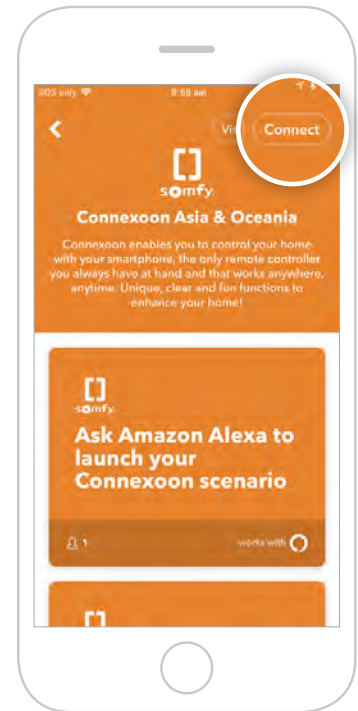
SOS only
9:55 am

Vi

Connect

somfy

Connexoon Asia & Oceania

Connexoon enables you to control your home with your smartphone, the only remote controller you always have at hand and that works anywhere, anytime. Unique, clear and fun functions to enhance your home!

somfy

Ask Amazon Alexa to launch your Connexoon scenario

1

works with